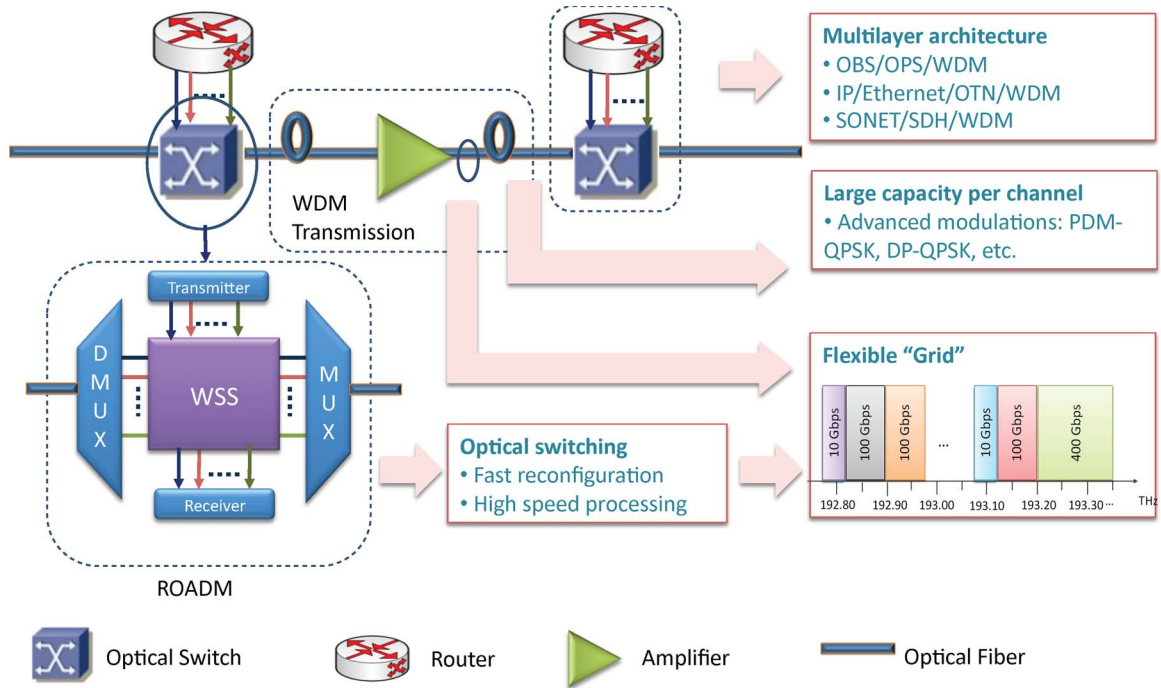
WDM Transmission

Transmitter

DMUX

WSS

MUX

Receiver

ROADM

Multilayer architecture
• OBS/OPS/WDM
• IP/Ethernet/OTN/WDM
• SONET/SDH/WDM

Large capacity per channel
• Advanced modulations: PDM-QPSK, DP-QPSK, etc.

Flexible "Grid"

10 Gbps
100 Gbps
100 Gbps
...
10 Gbps
100 Gbps
400 Gbps

192.80
192.90
193.00
193.10
193.20
193.30 ...
THz

Optical switching
• Fast reconfiguration
• High speed processing

Optical Switch
Router
Amplifier
Optical Fiber